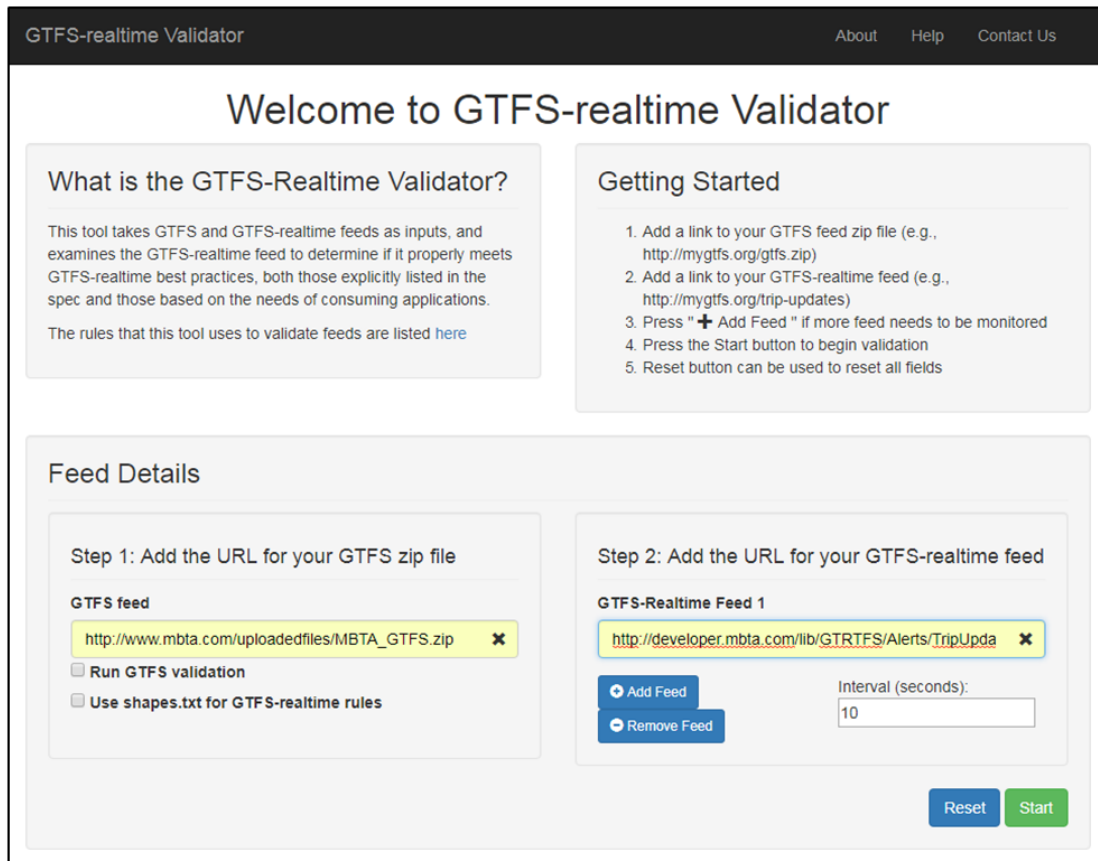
GTFS-realtime Validator

About Help Contact Us

Welcome to GTFS-realtime Validator

What is the GTFS-Realtime Validator?

This tool takes GTFS and GTFS-realtime feeds as inputs, and examines the GTFS-realtime feed to determine if it properly meets GTFS-realtime best practices, both those explicitly listed in the spec and those based on the needs of consuming applications.

The rules that this tool uses to validate feeds are listed here

Getting Started

1. Add a link to your GTFS feed zip file (e.g., http://mygtfs.org/gtfs.zip)
2. Add a link to your GTFS-realtime feed (e.g., http://mygtfs.org/trip-updates)
3. Press " + Add Feed " if more feed needs to be monitored
4. Press the Start button to begin validation
5. Reset button can be used to reset all fields

Feed Details

Step 1: Add the URL for your GTFS zip file

GTFS feed

http://www.mbta.com/uploadedfiles/MBTA_GTFS.zip ✖

Run GTFS validation

Use shapes.txt for GTFS-realtime rules

Step 2: Add the URL for your GTFS-realtime feed

GTFS-Realtime Feed 1

http://developer.mbta.com/lib/GTRTFS/Alerts/TripUpda ✖

Add Feed

Remove Feed

Interval (seconds):

10

Reset Start